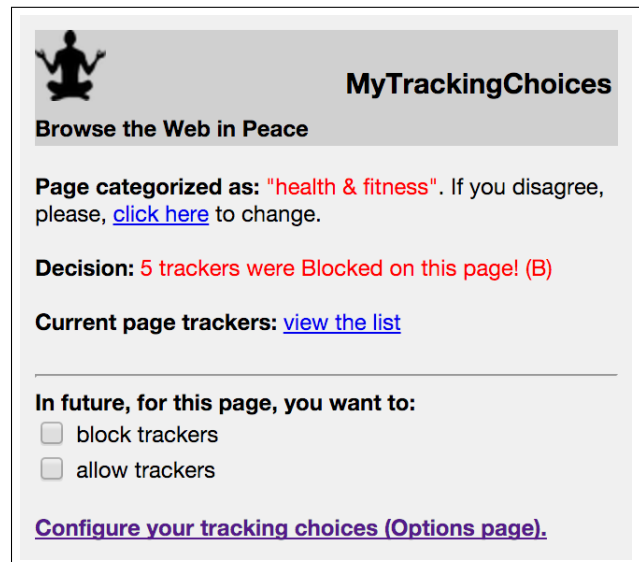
MyTrackingChoices

Browse the Web in Peace

Page categorized as: "health & fitness". If you disagree, please, click here to change.

Decision: 5 trackers were Blocked on this page! (B)

Current page trackers: view the list

In future, for this page, you want to:

block trackers

allow trackers

Configure your tracking choices (Options page).